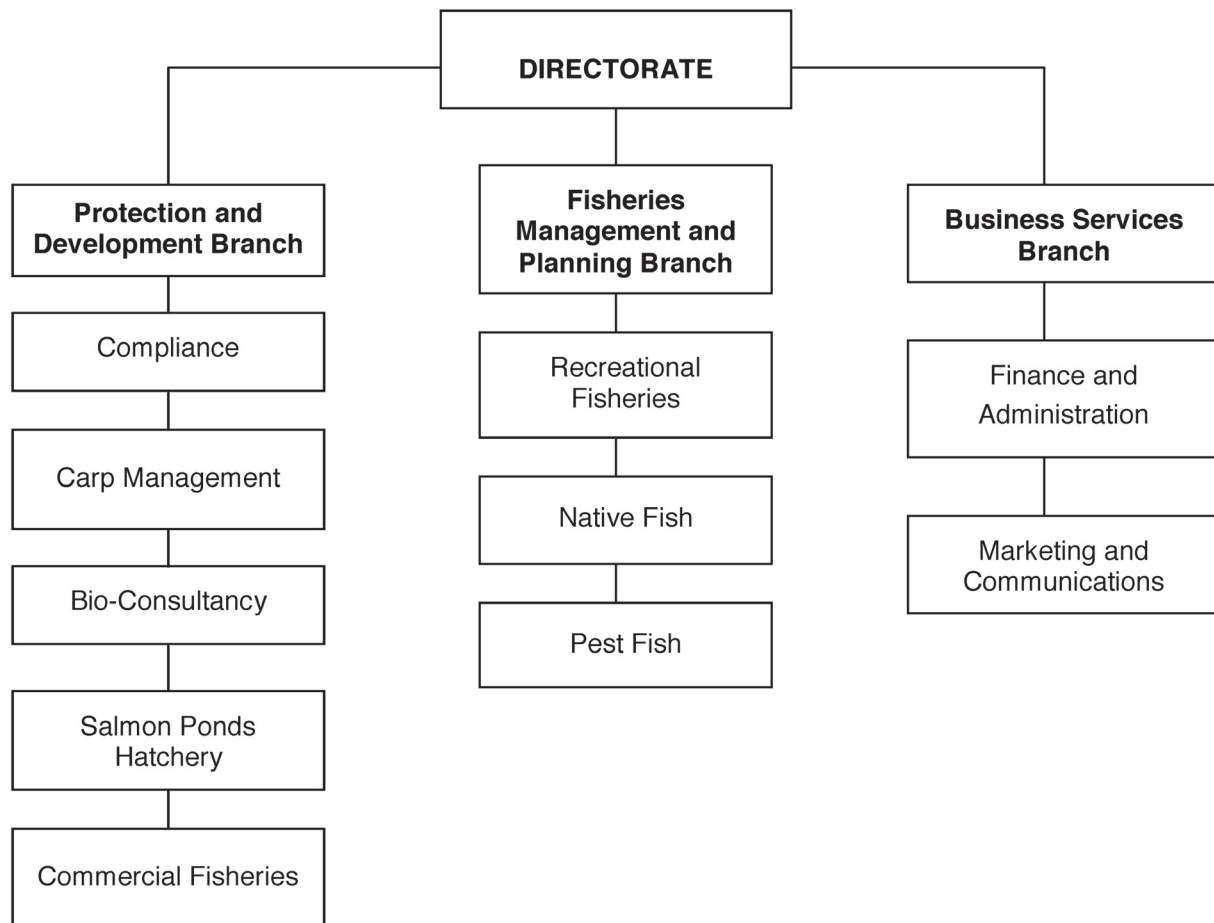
DIRECTORATE

Protection and Development Branch

Compliance

Carp Management

Bio-Consultancy

Salmon Ponds Hatchery

Commercial Fisheries

Fisheries Management and Planning Branch

Recreational Fisheries

Native Fish

Pest Fish

Business Services Branch

Finance and Administration

Marketing and Communications